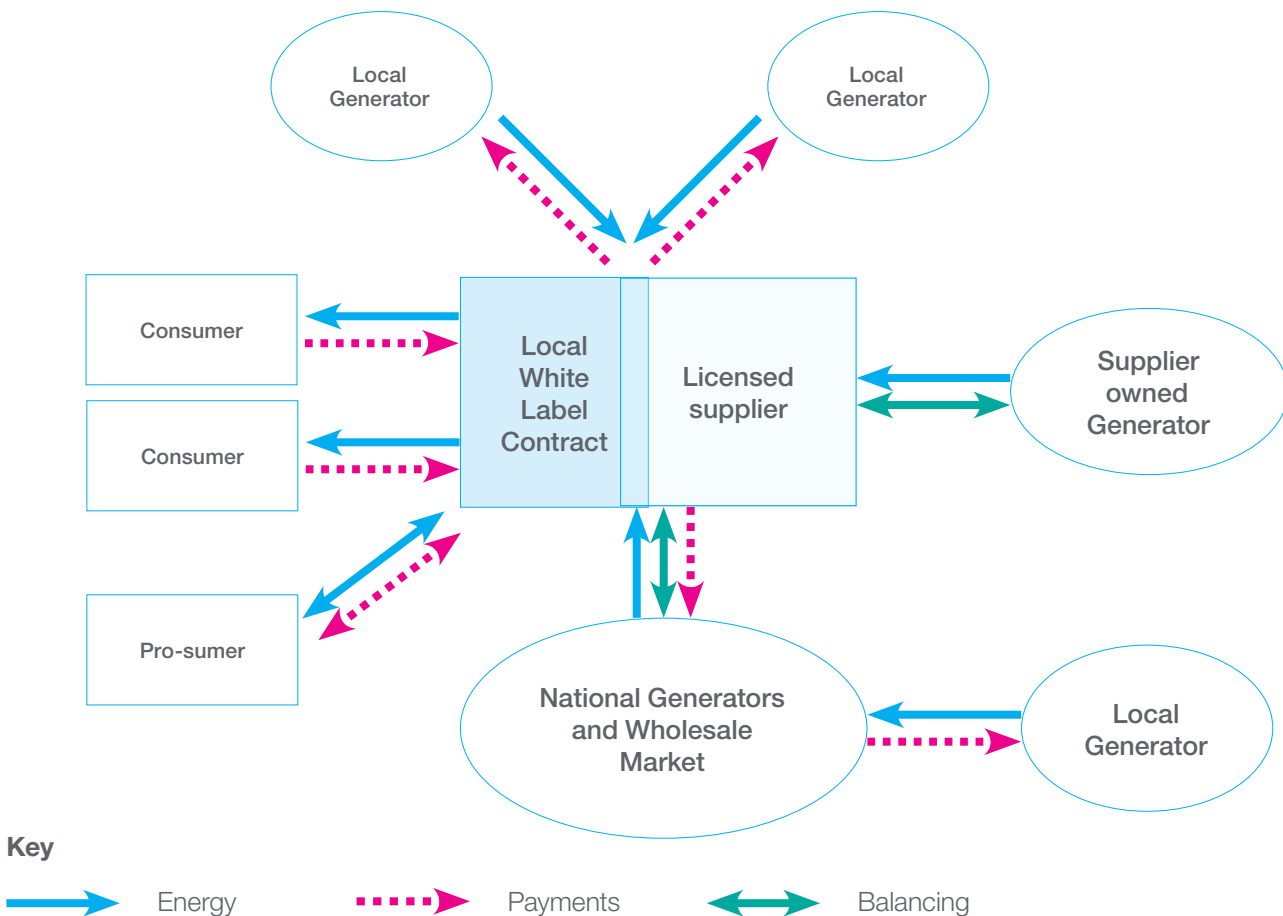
Local Generator

Local Generator

Consumer

Consumer

Pro-sumer

Local White Label Contract

Licensed supplier

Supplier owned Generator

National Generators and Wholesale Market

Local Generator

Key

Energy

Payments

Balancing